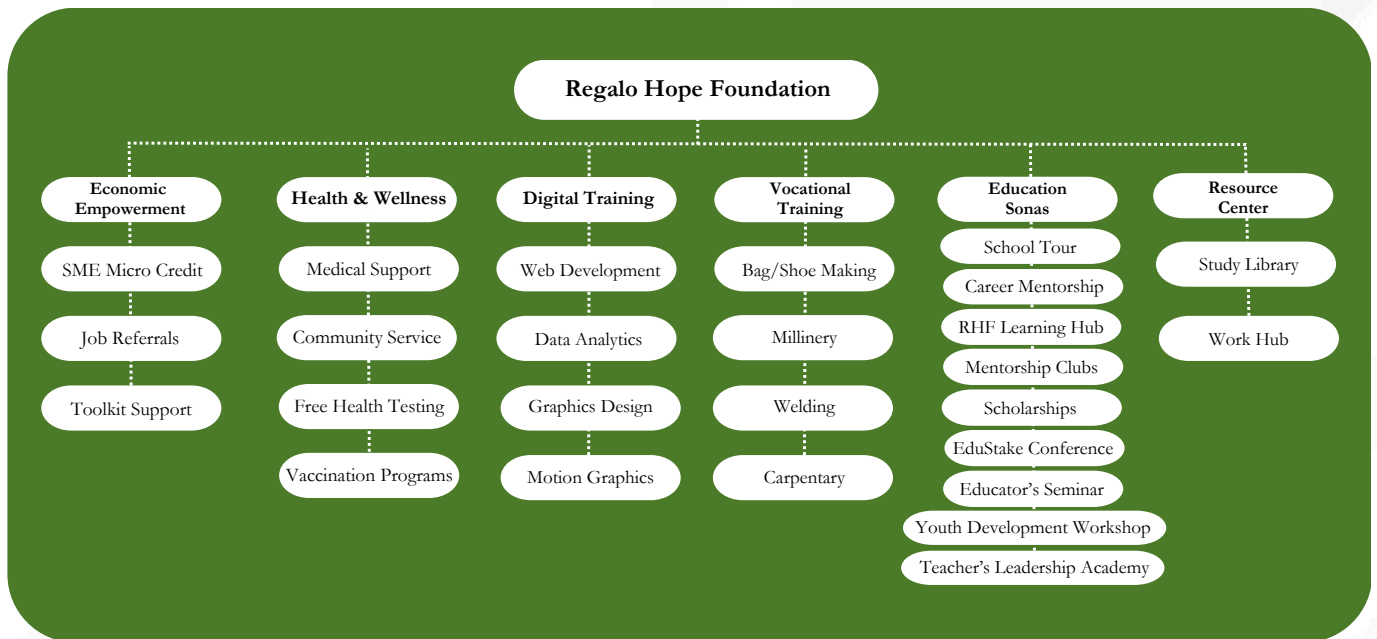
Regalo Hope Foundation

Economic Empowerment

SME Micro Credit

Job Referrals

Toolkit Support

Health & Wellness

Medical Support

Community Service

Free Health Testing

Vaccination Programs

Digital Training

Web Development

Data Analytics

Graphics Design

Motion Graphics

Vocational Training

Bag/Shoe Making

Millinery

Welding

Carpentary

Education Sonas

School Tour

Career Mentorship

RHF Learning Hub

Mentorship Clubs

Scholarships

EduStake Conference

Educator's Seminar

Youth Development Workshop

Teacher's Leadership Academy

Resource Center

Study Library

Work Hub